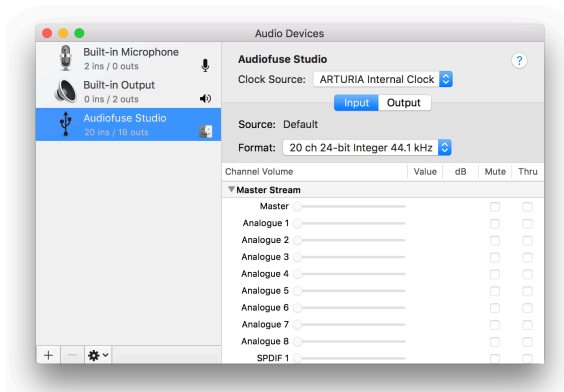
Audio Devices

Built-in Microphone
2 ins / 0 outs

Built-in Output
0 ins / 2 outs

Audiofuse Studio
20 ins / 18 outs

Audiofuse Studio

Clock Source: ARTURIA Internal Clock

?

Input Output

Source: Default

Format: 20 ch 24-bit Integer 44.1 kHz

| Channel Volume | Value | dB | Mute | Thru |
|---|---|---|---|---|
| ▼Master Stream | | | | |
| Master | | | | |
| Analogue 1 | | | | |
| Analogue 2 | | | | |
| Analogue 3 | | | | |
| Analogue 4 | | | | |
| Analogue 5 | | | | |
| Analogue 6 | | | | |
| Analogue 7 | | | | |
| Analogue 8 | | | | |
| SPDIF 1 | | | | |

+ −